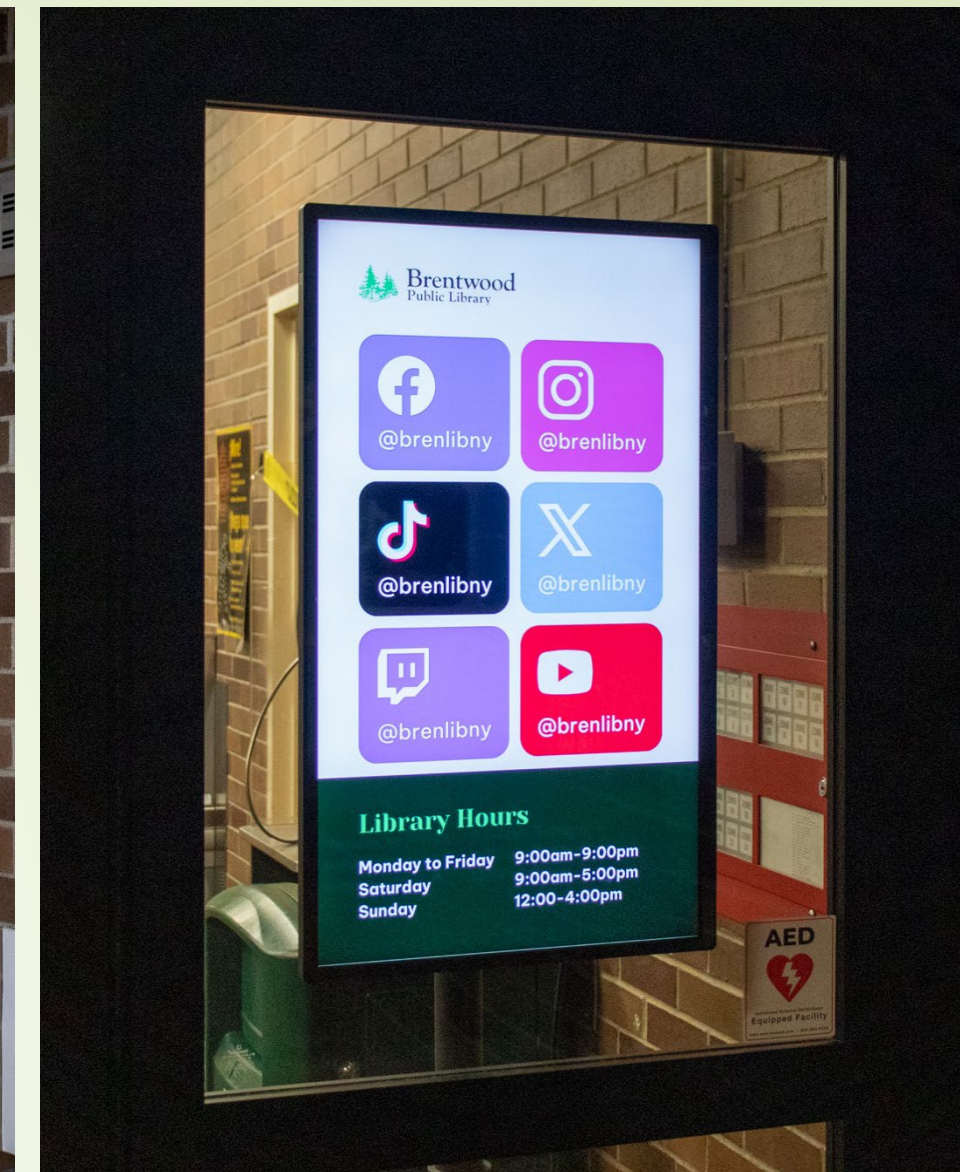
Brentwood
Public Library

@brenlibny

@brenlibny

@brenlibny

@brenlibny

@brenlibny

@brenlibny

Library Hours

| | |
|---|---|
| Monday to Friday | 9:00am-9:00pm |
| Saturday | 9:00am-5:00pm |
| Sunday | 12:00-4:00pm |

AED
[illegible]
Equipped Facility